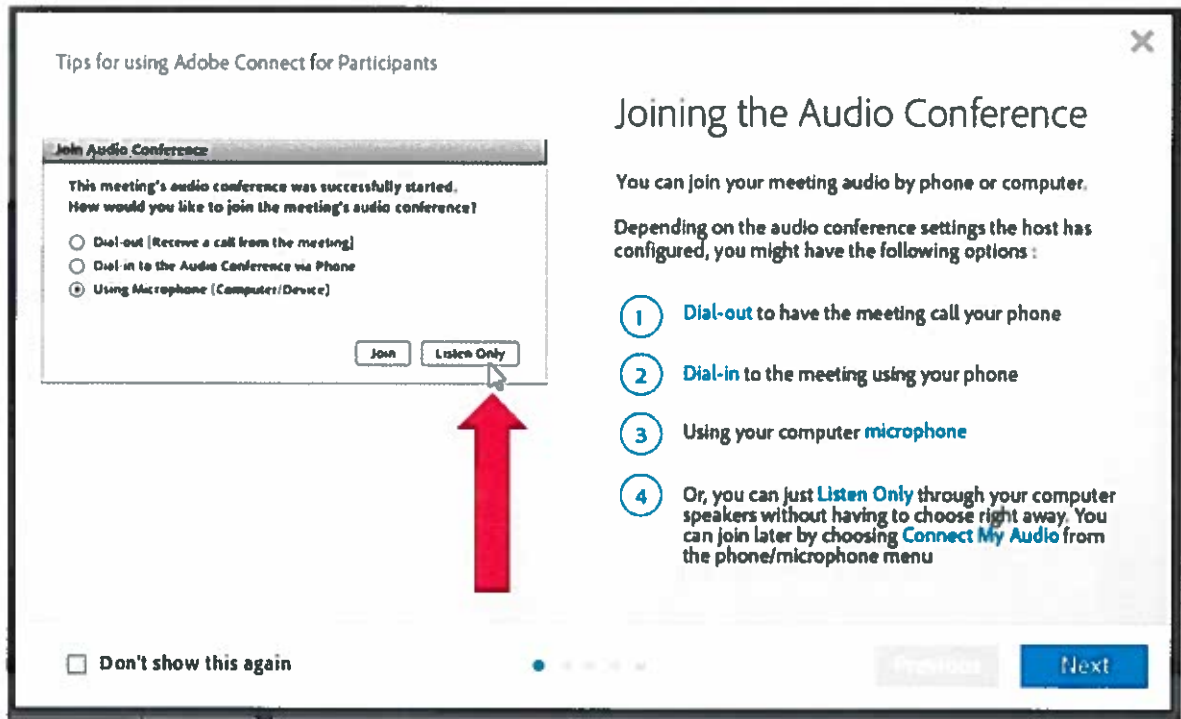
Tips for using Adobe Connect for Participants

×

Join Audio Conference

This meeting's audio conference was successfully started. How would you like to join the meeting's audio conference?

Dial-out [Receive a call from the meeting]

Dial-in to the Audio Conference via Phone

Using Microphone (Computer/Device)

Join

Listen Only

Joining the Audio Conference

You can join your meeting audio by phone or computer.

Depending on the audio conference settings the host has configured, you might have the following options :

1 Dial-out to have the meeting call your phone

2 Dial-in to the meeting using your phone

3 Using your computer microphone

4 Or, you can just Listen Only through your computer speakers without having to choose right away. You can join later by choosing Connect My Audio from the phone/microphone menu

Don't show this again

Previous

Next